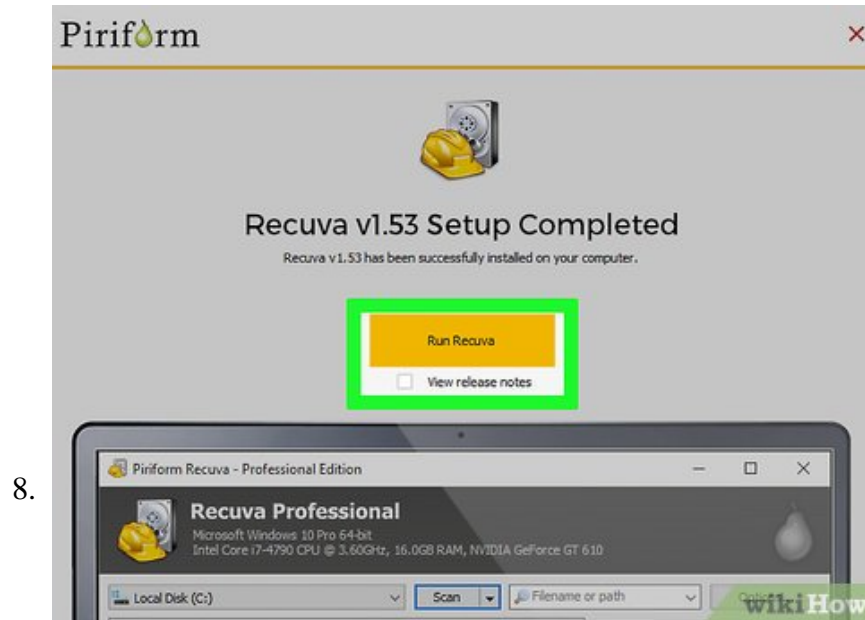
8.

Piriform

×

Recuva v1.53 Setup Completed

Recuva v1.53 has been successfully installed on your computer.

Run Recuva

View release notes

Piriform Recuva - Professional Edition

Recuva Professional

Microsoft Windows 10 Pro 64-bit
Intel Core i7-4790 CPU @ 3.60GHz, 16.0GB RAM, NVIDIA GeForce GT 610

Local Disk (C:)

Scan

Filename or path

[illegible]

wikiHow